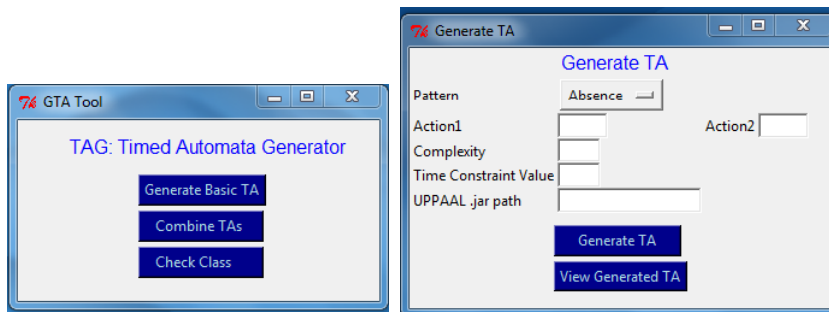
GTA Tool

TAG: Timed Automata Generator

Generate Basic TA

Combine TAs

Check Class

Generate TA

Generate TA

Pattern

Absence

Action1

Action2

Complexity

Time Constraint Value

UPPAAL .jar path

Generate TA

View Generated TA